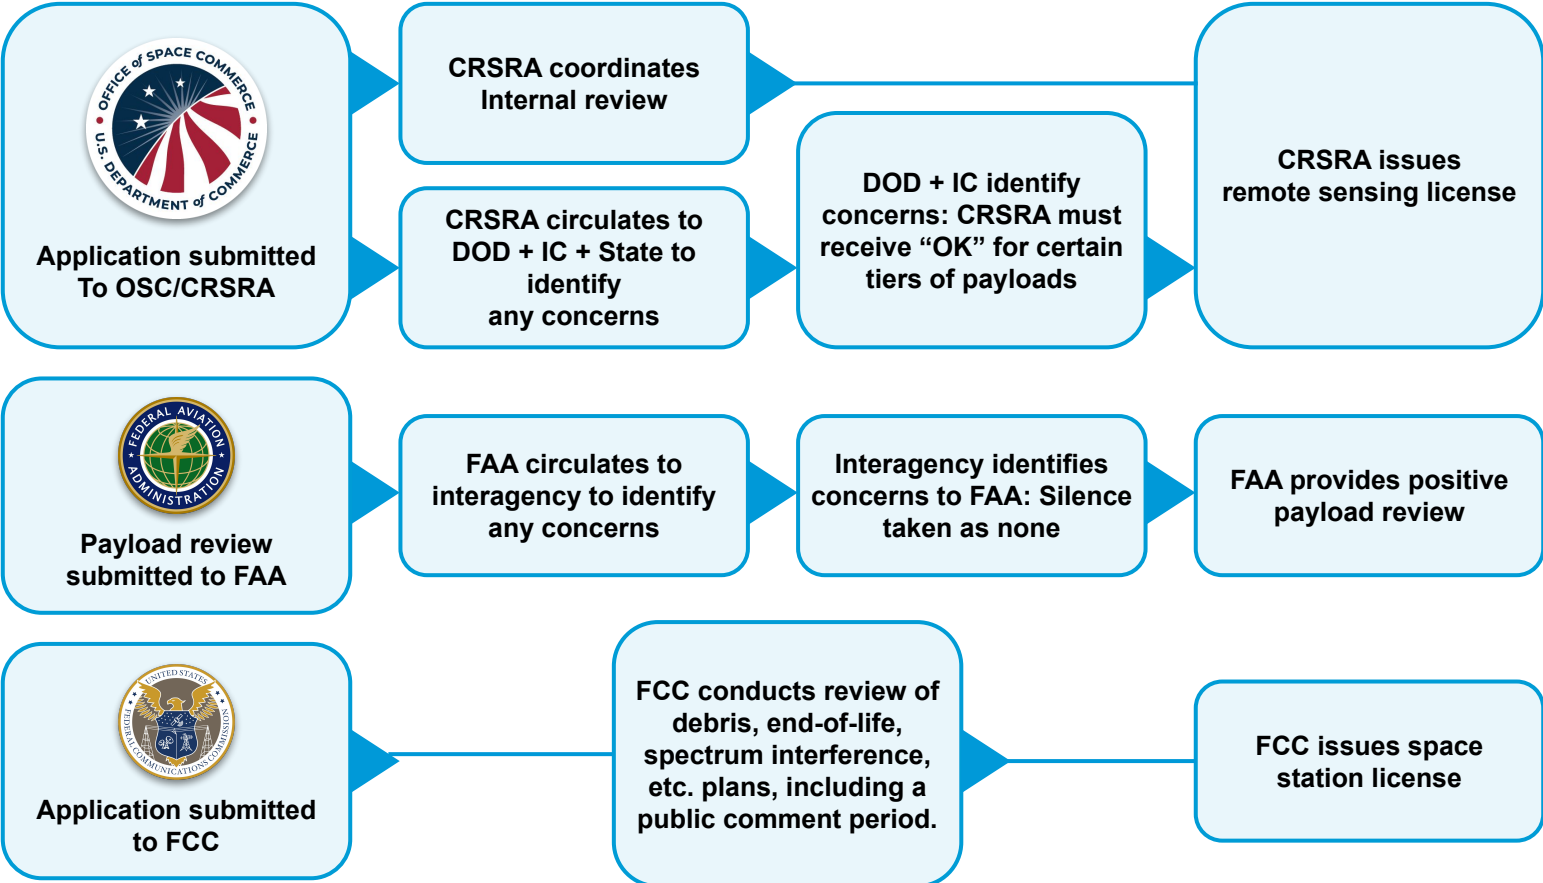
OFFICE of SPACE COMMERCE
U.S. DEPARTMENT of COMMERCE

Application submitted To OSC/CRSRA

CRSRA coordinates Internal review

CRSRA circulates to DOD + IC + State to identify any concerns

DOD + IC identify concerns: CRSRA must receive “OK” for certain tiers of payloads

CRSRA issues remote sensing license

FEDERAL AVIATION ADMINISTRATION

Payload review submitted to FAA

FAA circulates to interagency to identify any concerns

Interagency identifies concerns to FAA: Silence taken as none

FAA provides positive payload review

UNITED STATES FEDERAL COMMUNICATIONS COMMISSION

Application submitted to FCC

FCC conducts review of debris, end-of-life, spectrum interference, etc. plans, including a public comment period.

FCC issues space station license